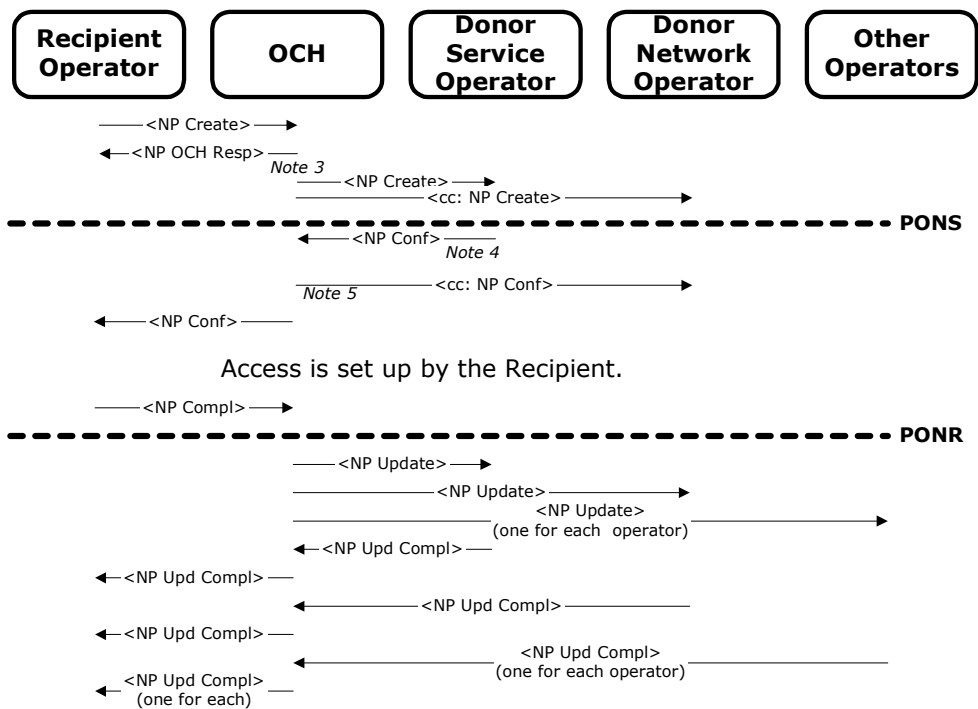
Recipient Operator

OCH

Donor Service Operator

Donor Network Operator

Other Operators

<NP Create>

<NP OCH Resp>

Note 3

<NP Create>

<cc: NP Create>

PONS

<NP Conf>

Note 4

<cc: NP Conf>

Note 5

<NP Conf>

Access is set up by the Recipient.

<NP Compl>

PONR

<NP Update>

<NP Update>

<NP Update>
(one for each operator)

<NP Upd Compl>

<NP Upd Compl>

<NP Upd Compl>

<NP Upd Compl>

<NP Upd Compl>
(one for each operator)

<NP Upd Compl>
(one for each)